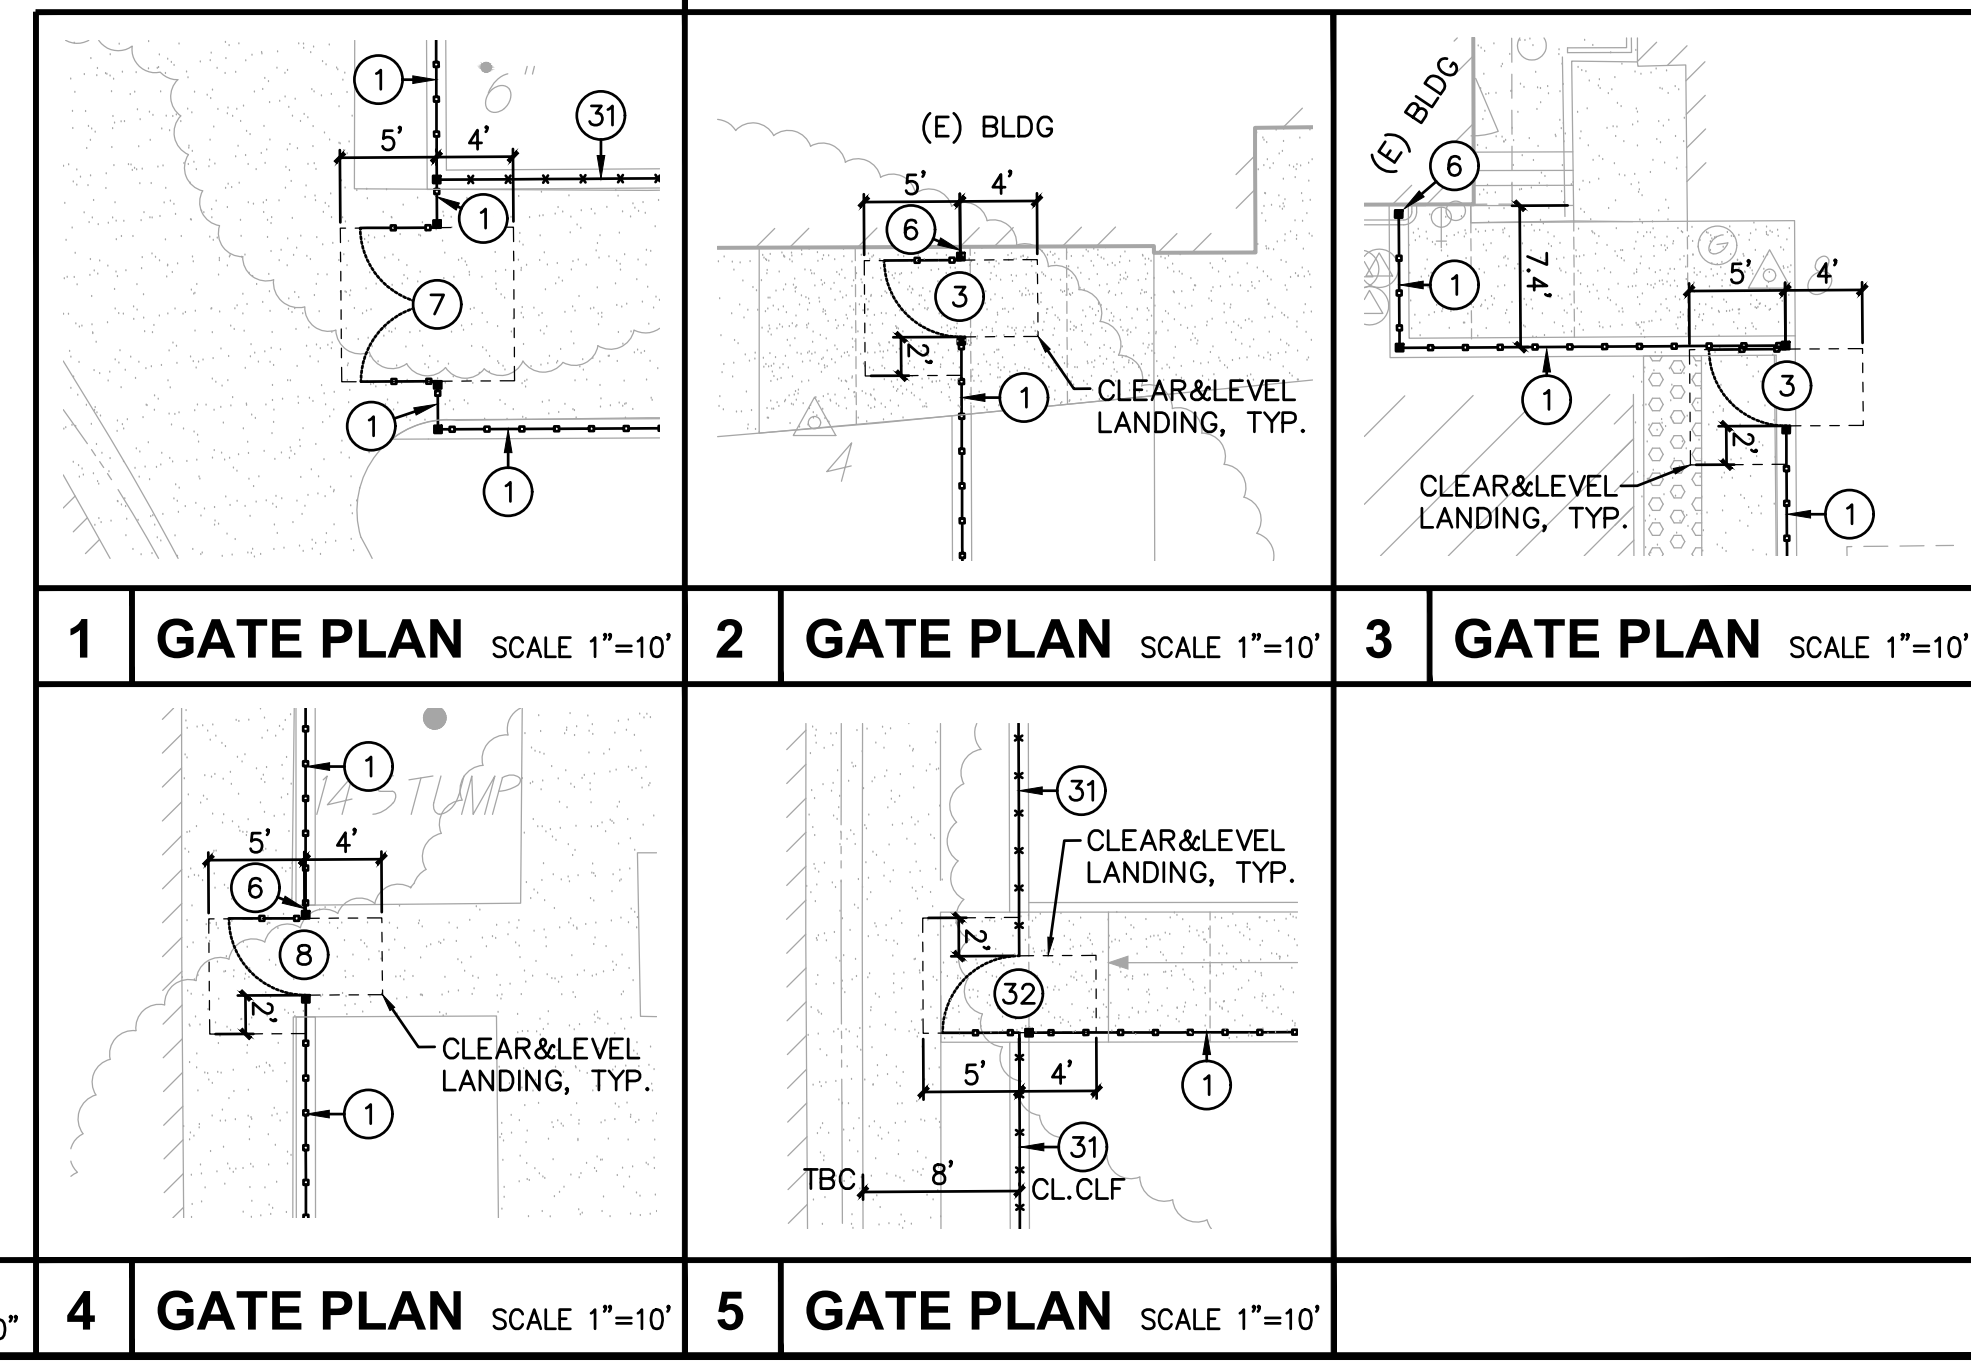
1
6"
31
5'
4'
1
7
1
1

(E) BLDG
5'
4'
6
3
2'
1
CLEAR&LEVEL LANDING, TYP.
4

(E) BLDG
6
1
7.4'
5'
4'
1
3
2'
CLEAR&LEVEL LANDING, TYP.
1

1 GATE PLAN SCALE 1"=10'
2 GATE PLAN SCALE 1"=10'
3 GATE PLAN SCALE 1"=10'

1
14 STUMP
5'
4'
6
8
2'
CLEAR&LEVEL LANDING, TYP.
1

31
CLEAR&LEVEL LANDING, TYP.
2'
32
5'
4'
1
31
TBC
8'
CL.CLF

0"
4 GATE PLAN SCALE 1"=10'
5 GATE PLAN SCALE 1"=10'